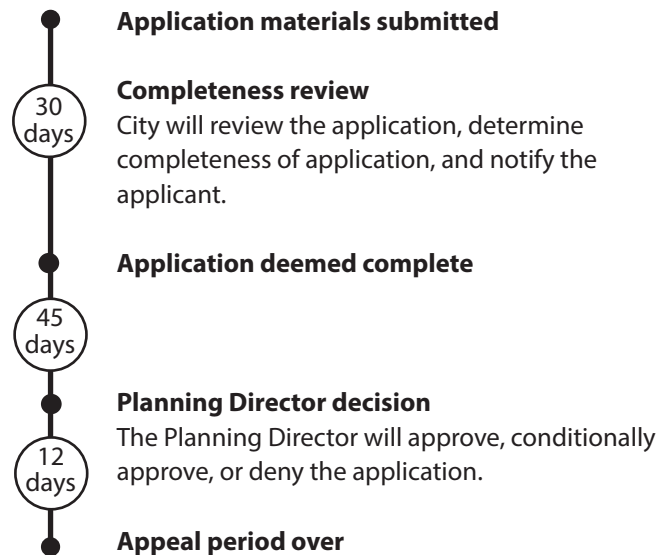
Application materials submitted

30 days

Completeness review
City will review the application, determine completeness of application, and notify the applicant.

Application deemed complete

45 days

Planning Director decision
The Planning Director will approve, conditionally approve, or deny the application.

12 days

Appeal period over